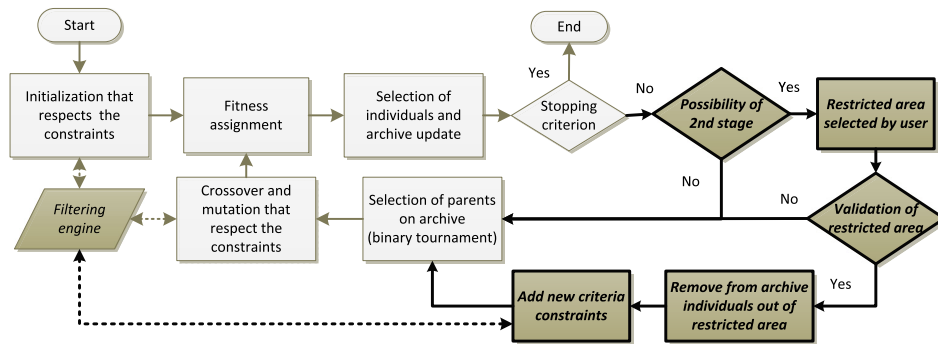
Start

Initialization that respects the constraints

Fitness assignment

Selection of individuals and archive update

End

Yes

Stopping criterion

No

Possibility of 2nd stage

Yes

Restricted area selected by user

No

No

Filtering engine

Crossover and mutation that respect the constraints

Selection of parents on archive (binary tournament)

Validation of restricted area

Yes

Add new criteria constraints

Remove from archive individuals out of restricted area